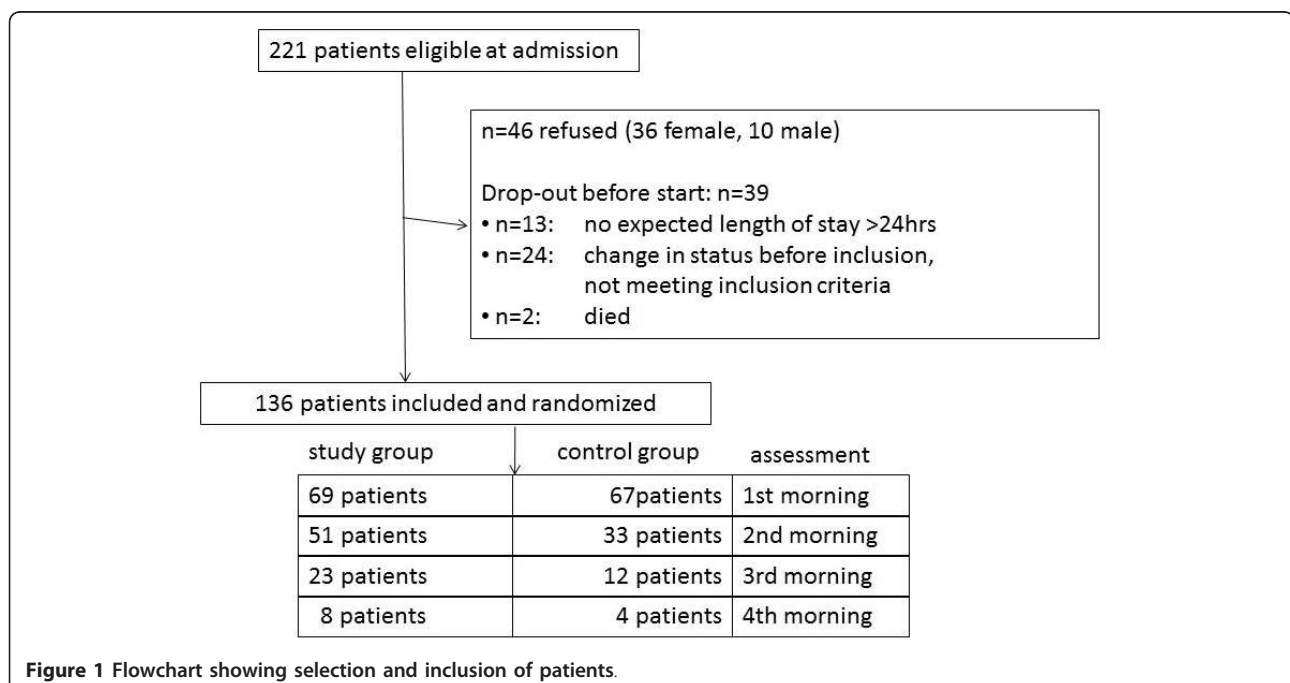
221 patients eligible at admission

n=46 refused (36 female, 10 male)

Drop-out before start: n=39
• n=13: no expected length of stay >24hrs
• n=24: change in status before inclusion, not meeting inclusion criteria
• n=2: died

136 patients included and randomized

| study group | control group | assessment |
|---|---|---|
| 69 patients | 67patients | 1st morning |
| 51 patients | 33 patients | 2nd morning |
| 23 patients | 12 patients | 3rd morning |
| 8 patients | 4 patients | 4th morning |

Figure 1 Flowchart showing selection and inclusion of patients.